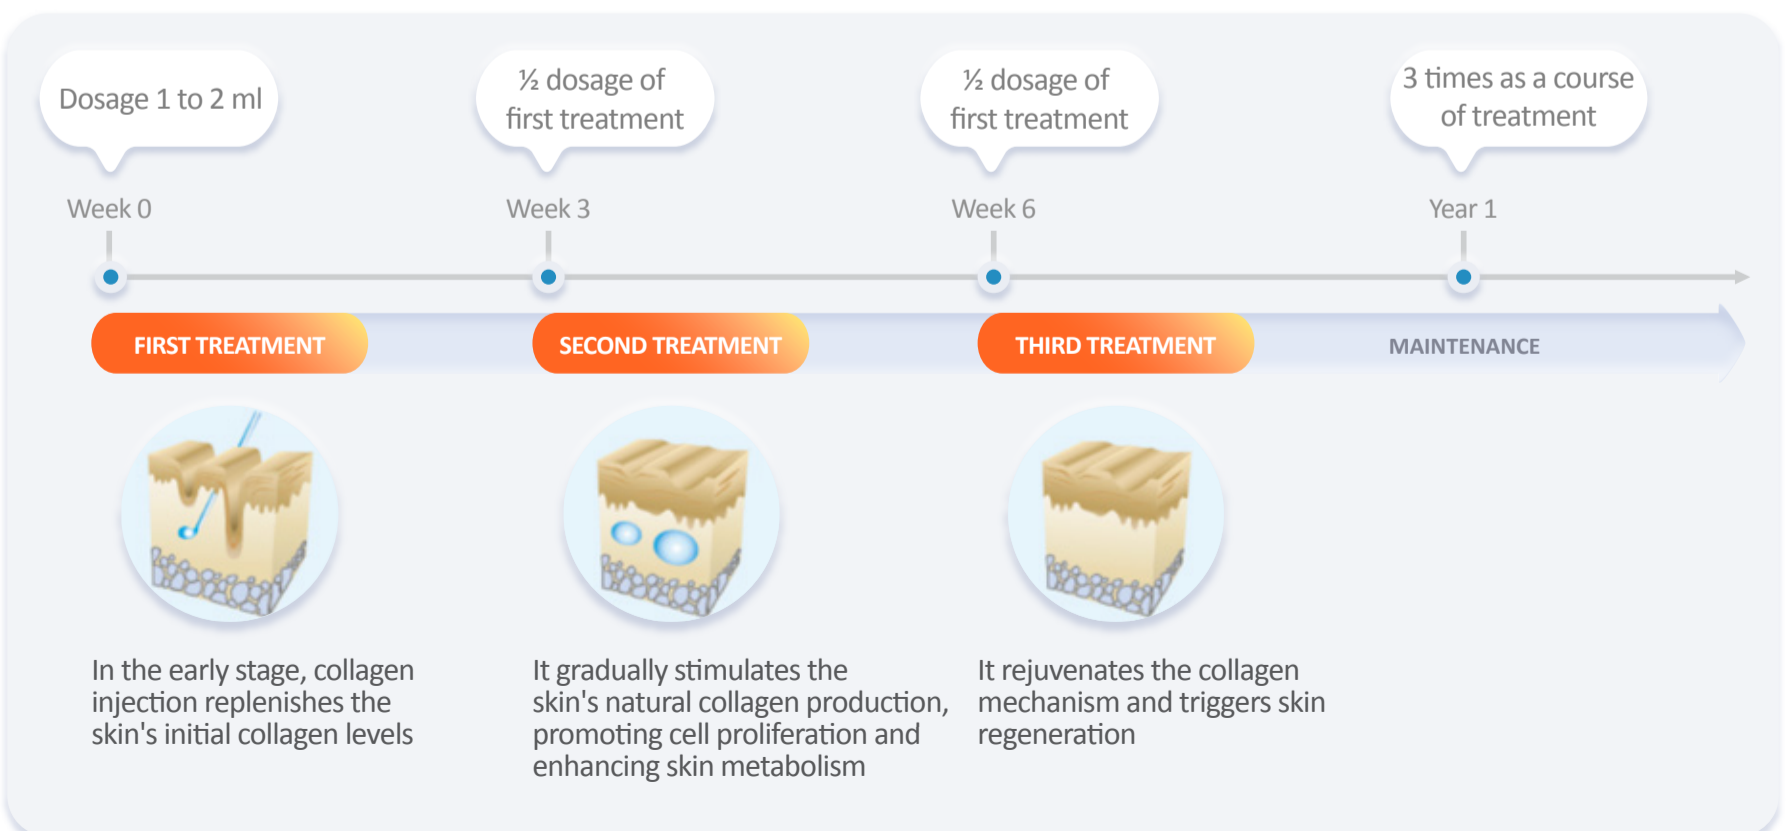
Dosage 1 to 2 ml

½ dosage of first treatment

½ dosage of first treatment

3 times as a course of treatment

Week 0

Week 3

Week 6

Year 1

FIRST TREATMENT

SECOND TREATMENT

THIRD TREATMENT

MAINTENANCE

In the early stage, collagen injection replenishes the skin's initial collagen levels

It gradually stimulates the skin's natural collagen production, promoting cell proliferation and enhancing skin metabolism

It rejuvenates the collagen mechanism and triggers skin regeneration